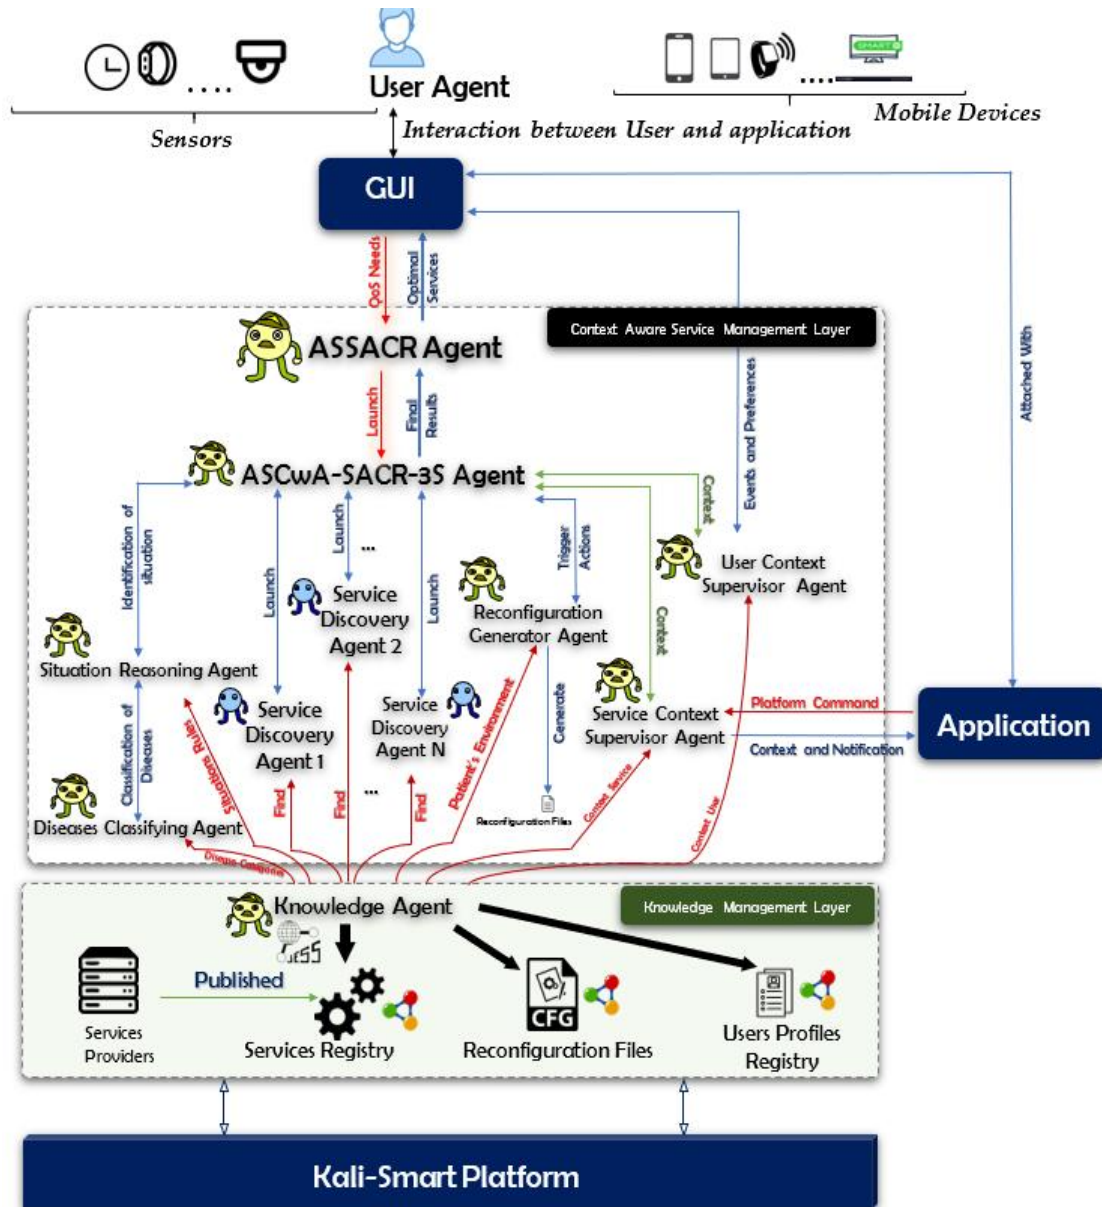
....
Sensors

User Agent

Interaction between User and application

....
Mobile Devices

GUI

QoS Needs
Optimal Services

Context Aware Service Management Layer

ASSACR Agent

Launch
Final Results

Attached With

Events and Preferences

ASCwA-SACR-3S Agent

Identification of situation
Launch
Launch
...
Service Discovery Agent 2
Launch
Trigger Actions
Context
User Context Supervisor Agent

Reconfiguration Generator Agent
Context

Situation Reasoning Agent

Service Discovery Agent 1
Service Discovery Agent N
Generate
Service Context Supervisor Agent
Platform Command
Context and Notification

Application

Classification of Diseases
Situations Rules
Find
Find
...
Find
Patient's Environment
Reconfiguration Files
Context Service
Context User

Diseases Classifying Agent
Disease Categories

Knowledge Agent
Knowledge Management Layer

Published
Services Providers
Services Registry
CFG
Reconfiguration Files
Users Profiles Registry

Kali-Smart Platform